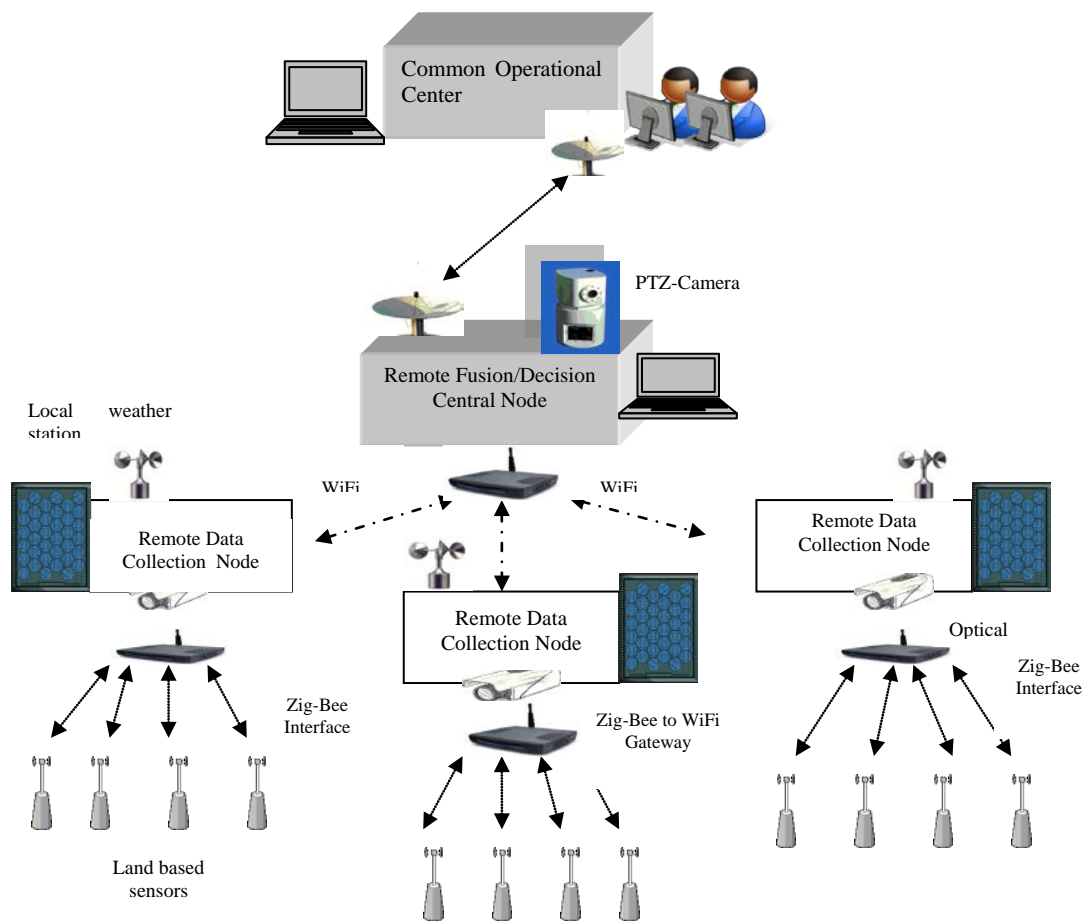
Common Operational Center

PTZ-Camera

Remote Fusion/Decision Central Node

Local weather station

WiFi

WiFi

Remote Data Collection Node

Remote Data Collection Node

Remote Data Collection Node

Optical

Zig-Bee Interface

Zig-Bee Interface

Zig-Bee to WiFi Gateway

Land based sensors